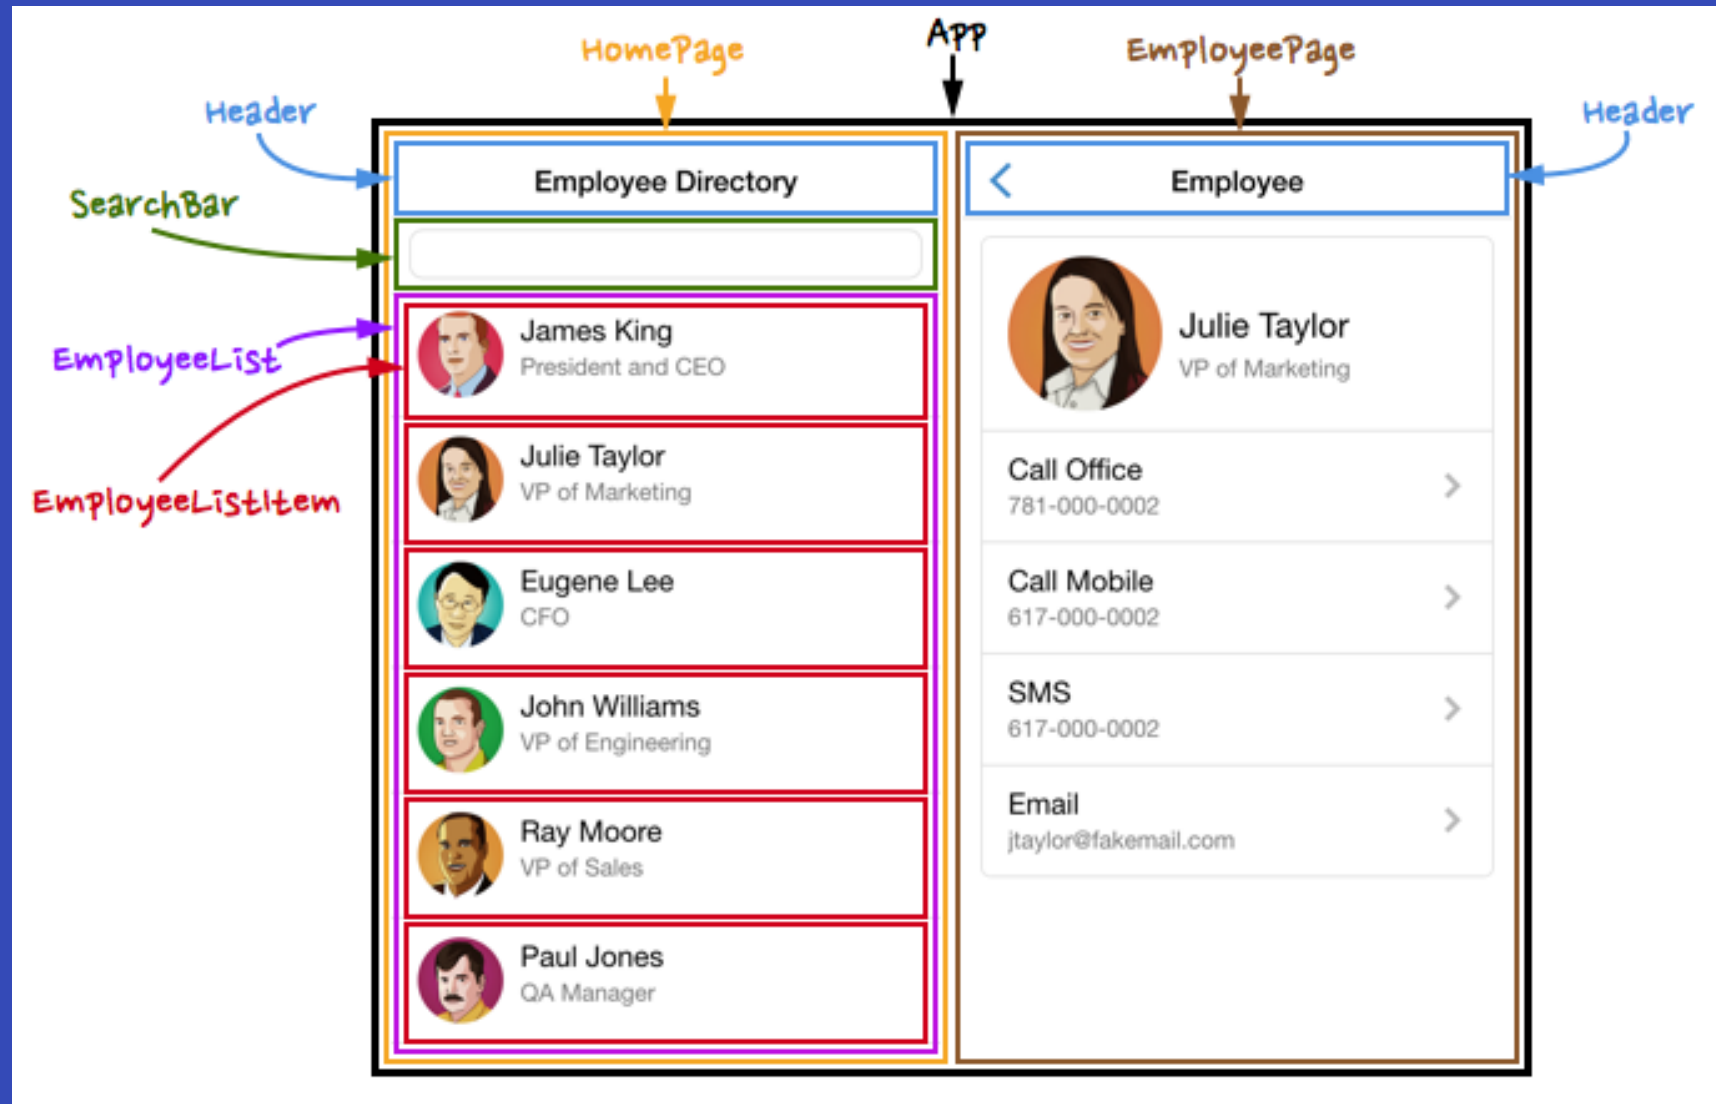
HomePage

App

EmployeePage

Header

Header

SearchBar

EmployeeList

EmployeeListItem

Employee Directory

James King
President and CEO

Julie Taylor
VP of Marketing

Eugene Lee
CFO

John Williams
VP of Engineering

Ray Moore
VP of Sales

Paul Jones
QA Manager

Employee

Julie Taylor
VP of Marketing

Call Office
781-000-0002

Call Mobile
617-000-0002

SMS
617-000-0002

Email
jtaylor@fakemail.com